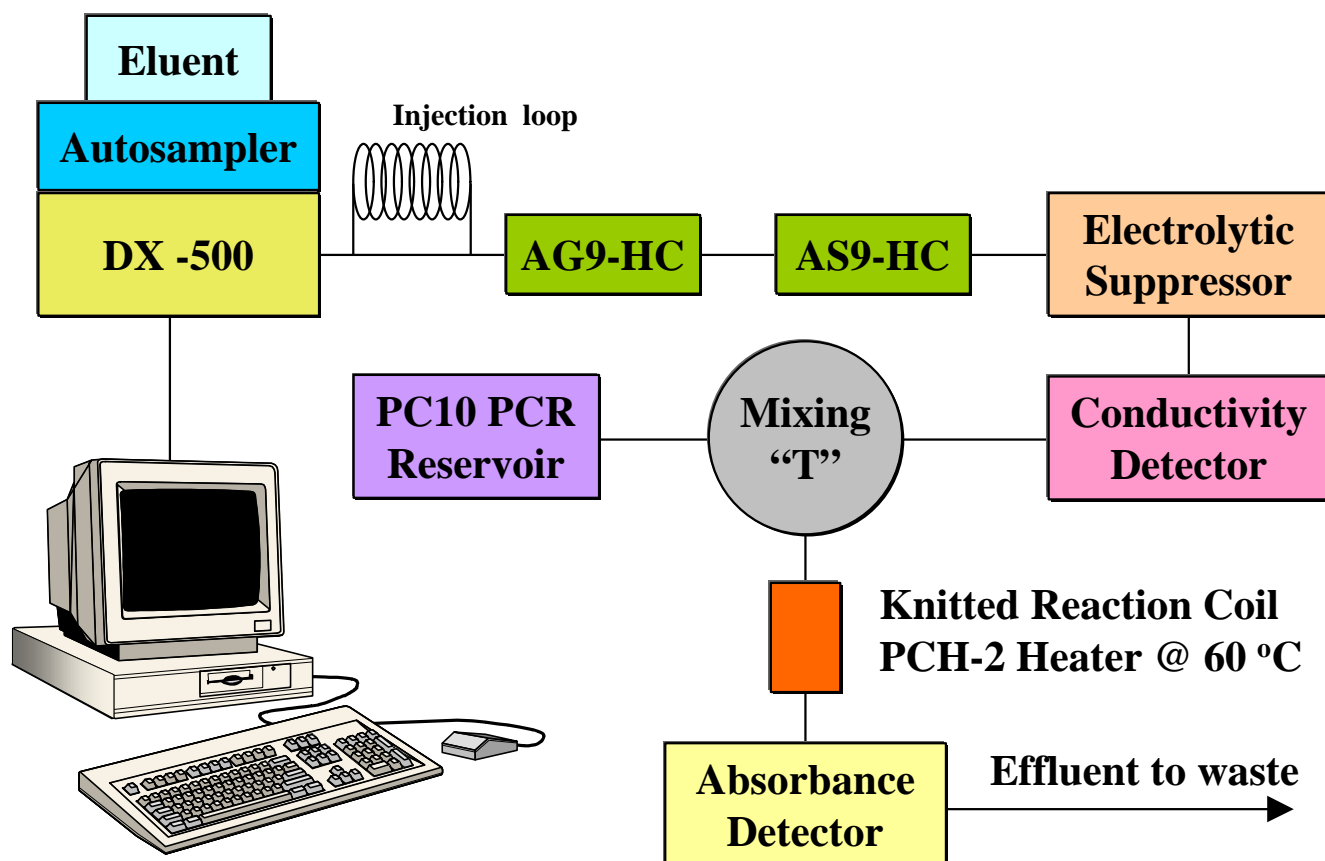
Eluent

Autosampler

DX -500

Injection loop

AG9-HC

AS9-HC

Electrolytic Suppressor

PC10 PCR Reservoir

Mixing "T"

Conductivity Detector

Knitted Reaction Coil
PCH-2 Heater @ 60 $^{o}$C

Absorbance Detector

Effluent to waste